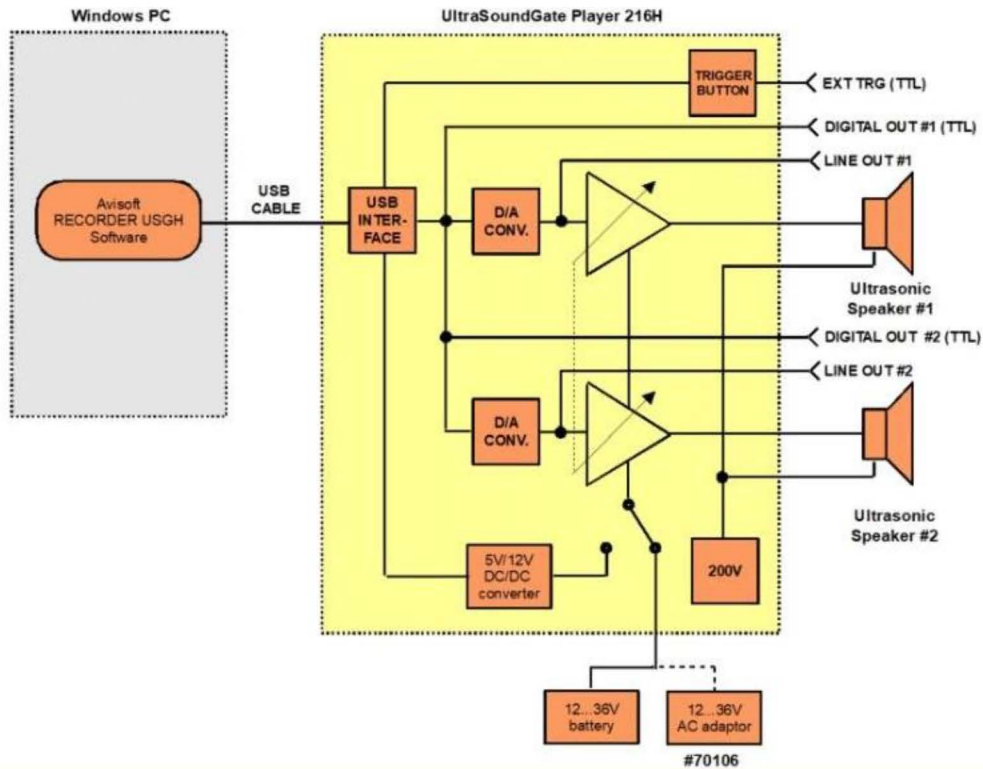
Windows PC

UltraSoundGate Player 216H

Avisoft RECORDER USGH Software

USB CABLE

USB INTER-FACE

TRIGGER BUTTON

EXT TRG (TTL)

DIGITAL OUT #1 (TTL)

LINE OUT #1

D/A CONV.

Ultrasonic Speaker #1

DIGITAL OUT #2 (TTL)

LINE OUT #2

D/A CONV.

Ultrasonic Speaker #2

5V/12V DC/DC converter

200V

12...36V battery

12...36V AC adaptor

#70106